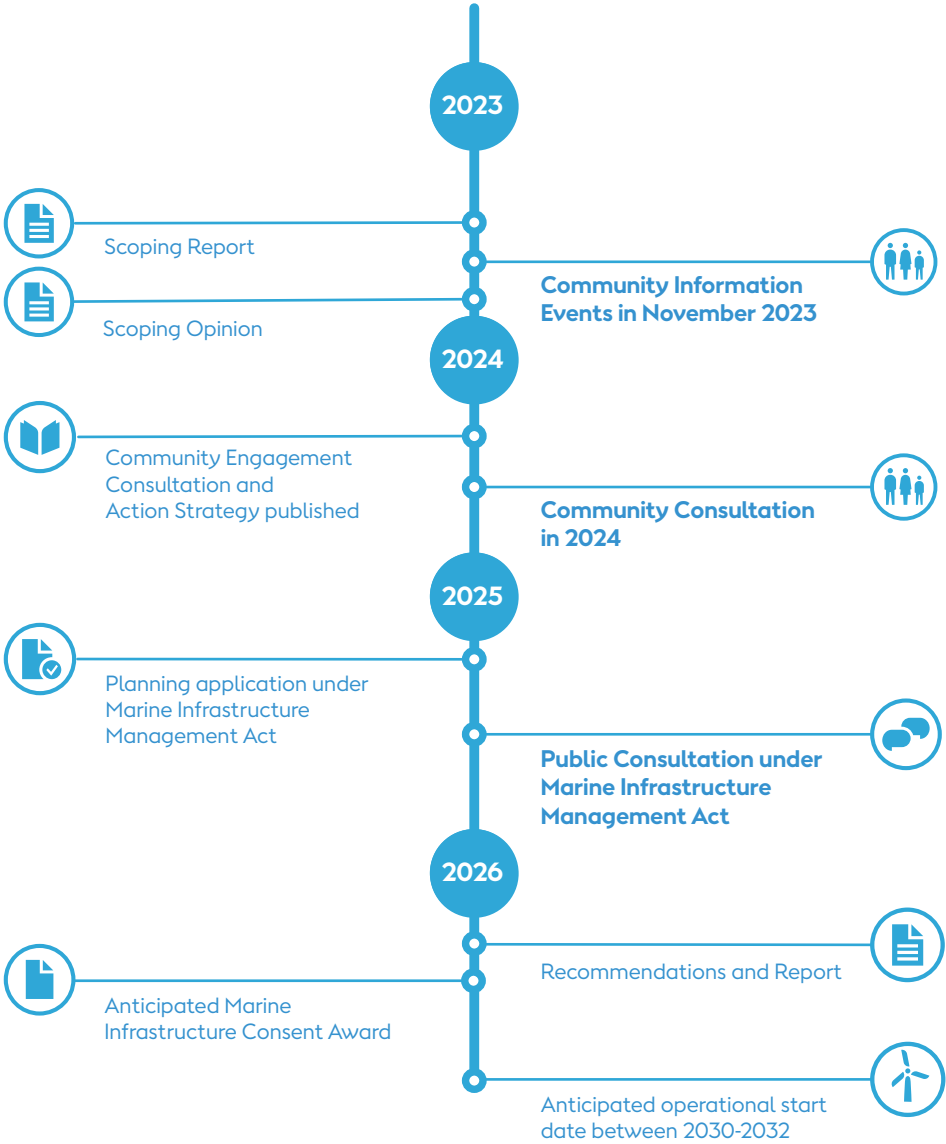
2023

Scoping Report

Community Information Events in November 2023

Scoping Opinion

2024

Community Engagement Consultation and Action Strategy published

Community Consultation in 2024

2025

Planning application under Marine Infrastructure Management Act

Public Consultation under Marine Infrastructure Management Act

2026

Recommendations and Report

Anticipated Marine Infrastructure Consent Award

Anticipated operational start date between 2030-2032